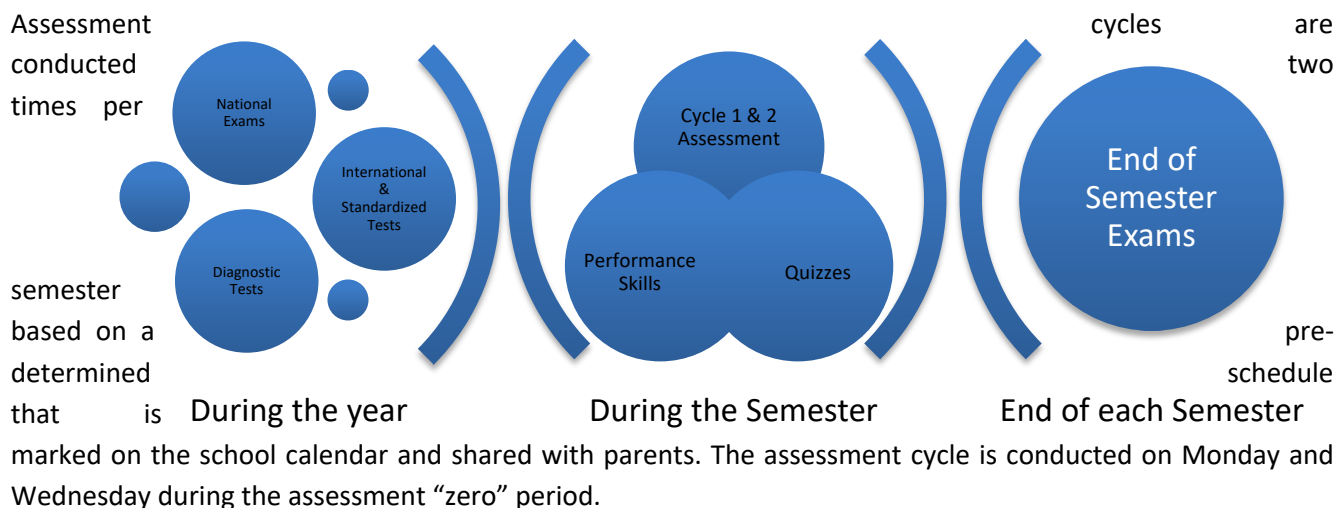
Assessment cycles are conducted two times per semester based on a pre-determined schedule that is marked on the school calendar and shared with parents. The assessment cycle is conducted on Monday and Wednesday during the assessment "zero" period.

National Exams

International & Standardized Tests

Diagnostic Tests

During the year

Cycle 1 & 2 Assessment

Performance Skills

Quizzes

During the Semester

End of Semester Exams

End of each Semester